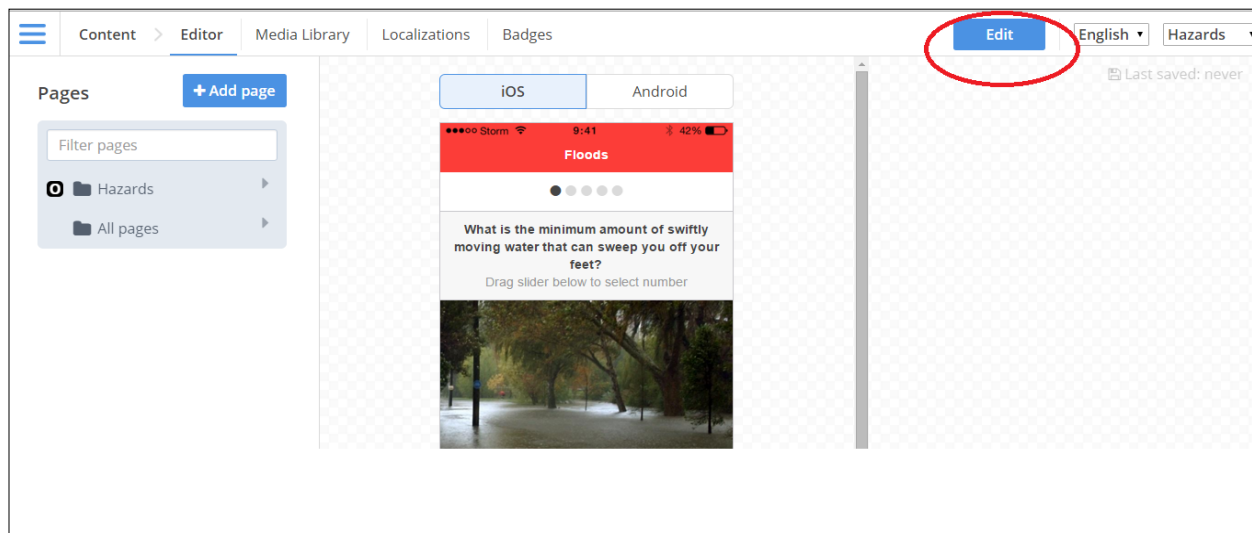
Content > Editor | Media Library | Localizations | Badges

Edit

English ▾ | Hazards ▾

Last saved: never

Pages

+ Add page

Filter pages

Hazards

All pages

iOS | Android

●●●○○ Storm 9:41 42%

Floods

What is the minimum amount of swiftly moving water that can sweep you off your feet?

Drag slider below to select number